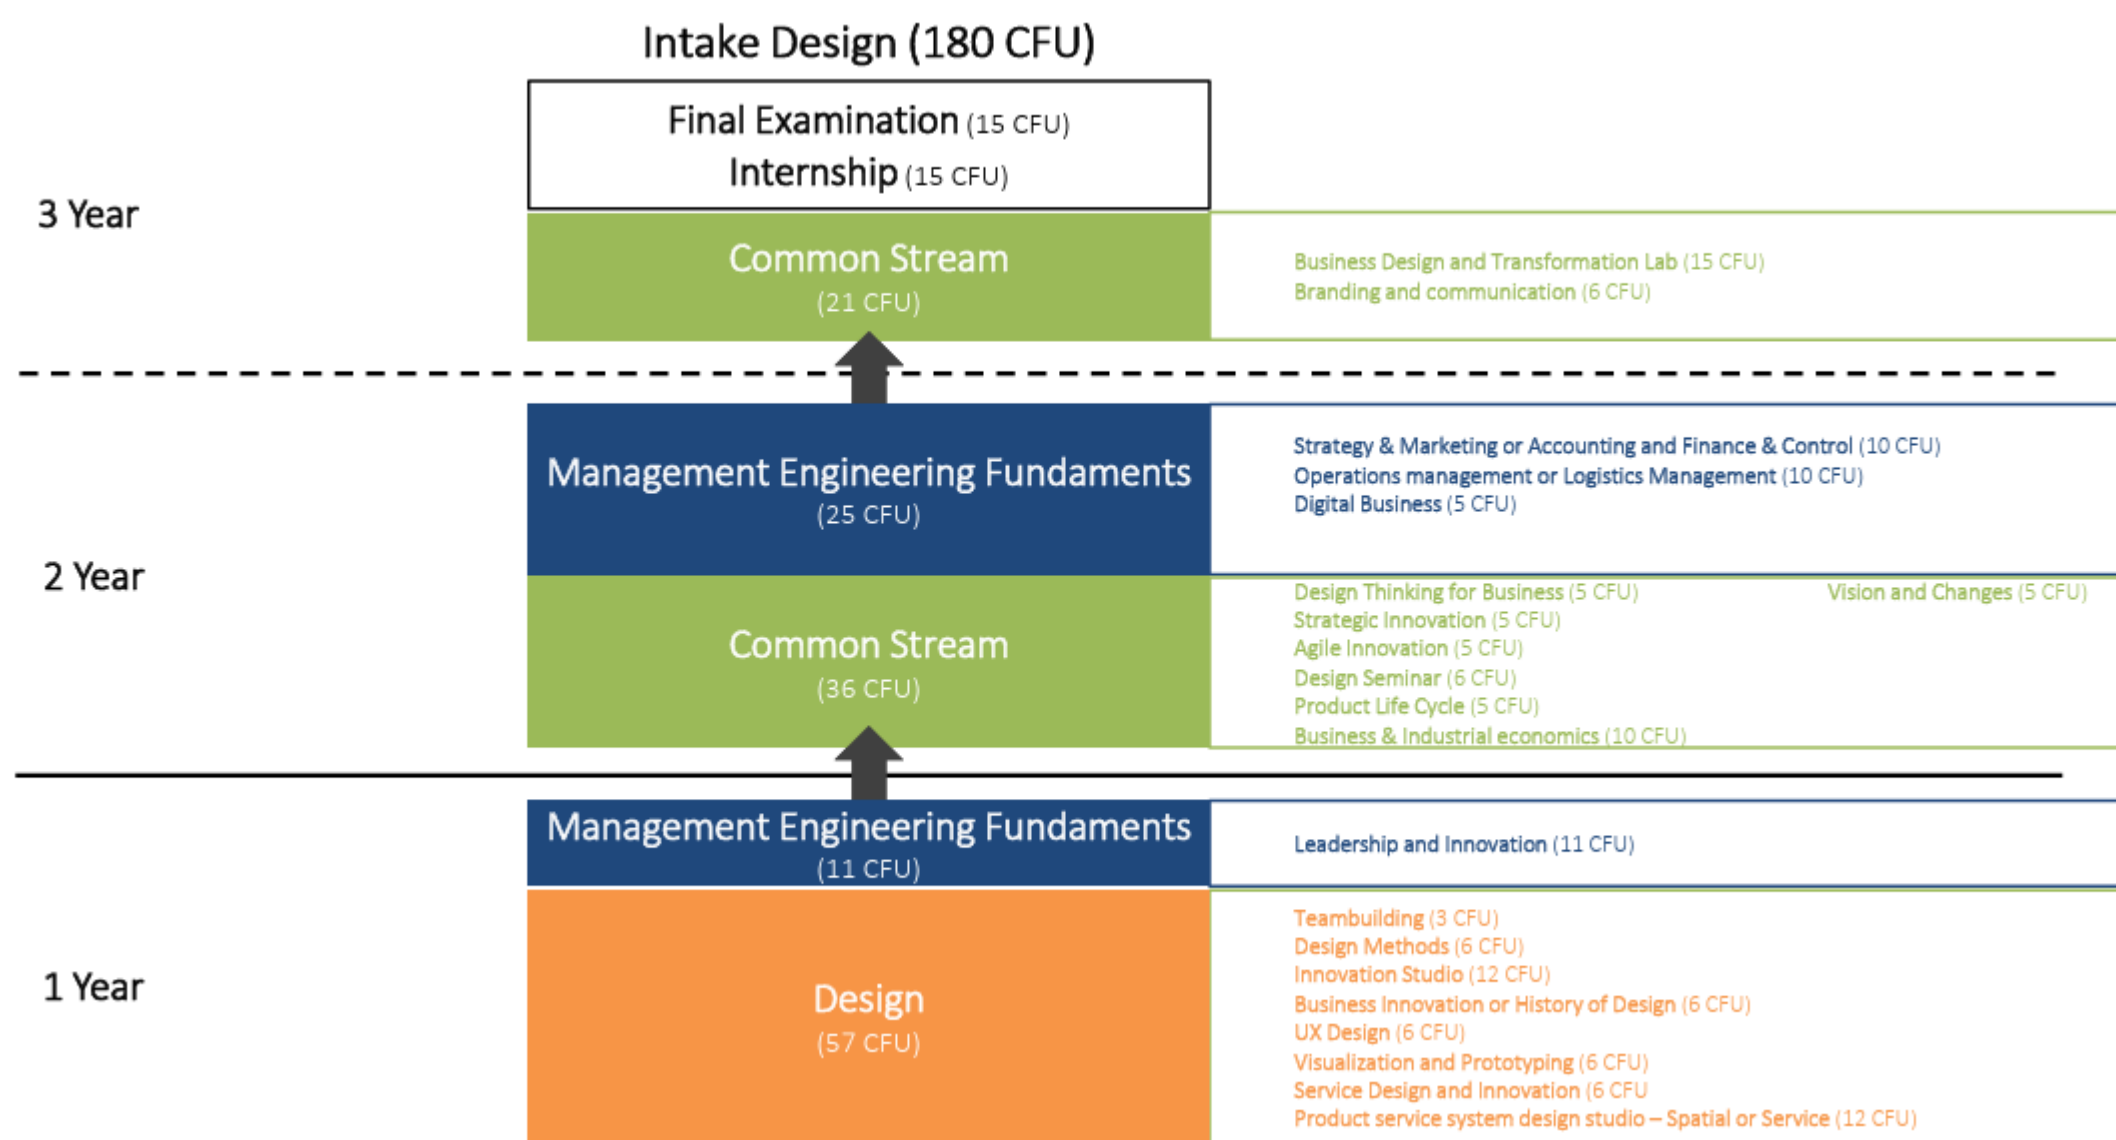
Intake Design (180 CFU)

Final Examination (15 CFU)
Internship (15 CFU)

3 Year

Common Stream
(21 CFU)

Business Design and Transformation Lab (15 CFU)
Branding and communication (6 CFU)

Management Engineering Fundaments
(25 CFU)

Strategy & Marketing or Accounting and Finance & Control (10 CFU)
Operations management or Logistics Management (10 CFU)
Digital Business (5 CFU)

2 Year

Common Stream
(36 CFU)

Design Thinking for Business (5 CFU)
Strategic Innovation (5 CFU)
Agile Innovation (5 CFU)
Design Seminar (6 CFU)
Product Life Cycle (5 CFU)
Business & Industrial economics (10 CFU)

Vision and Changes (5 CFU)

Management Engineering Fundaments
(11 CFU)

Leadership and Innovation (11 CFU)

1 Year

Design
(57 CFU)

Teambuilding (3 CFU)
Design Methods (6 CFU)
Innovation Studio (12 CFU)
Business Innovation or History of Design (6 CFU)
UX Design (6 CFU)
Visualization and Prototyping (6 CFU)
Service Design and Innovation (6 CFU
Product service system design studio – Spatial or Service (12 CFU)